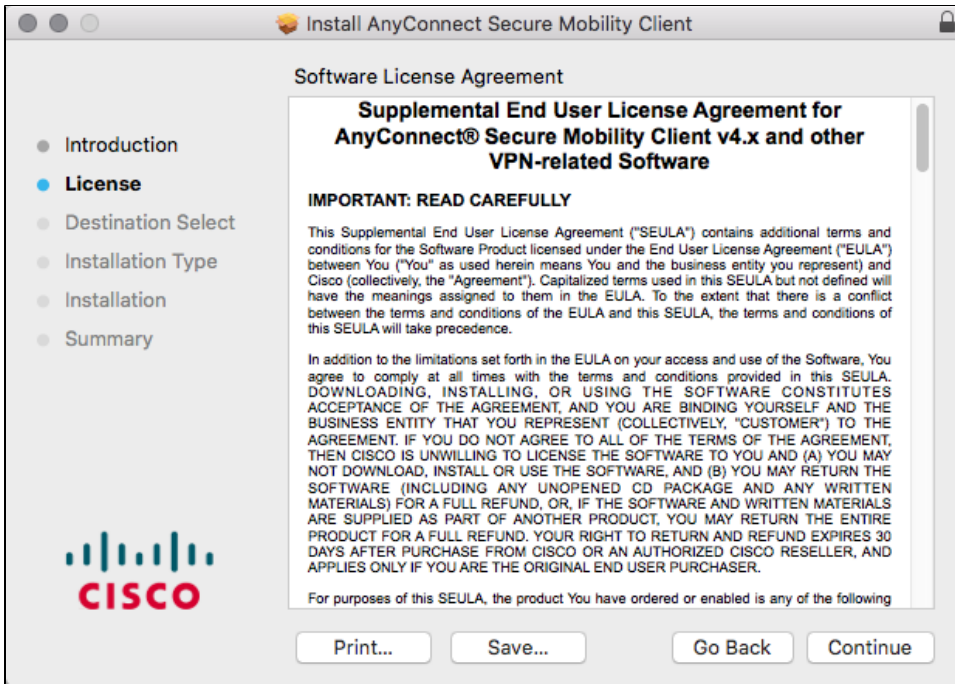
Install AnyConnect Secure Mobility Client

Software License Agreement

Introduction
License
Destination Select
Installation Type
Installation
Summary

cisco

Supplemental End User License Agreement for AnyConnect® Secure Mobility Client v4.x and other VPN-related Software

IMPORTANT: READ CAREFULLY

This Supplemental End User License Agreement ("SEULA") contains additional terms and conditions for the Software Product licensed under the End User License Agreement ("EULA") between You ("You" as used herein means You and the business entity you represent) and Cisco (collectively, the "Agreement"). Capitalized terms used in this SEULA but not defined will have the meanings assigned to them in the EULA. To the extent that there is a conflict between the terms and conditions of the EULA and this SEULA, the terms and conditions of this SEULA will take precedence.

In addition to the limitations set forth in the EULA on your access and use of the Software, You agree to comply at all times with the terms and conditions provided in this SEULA. DOWNLOADING, INSTALLING, OR USING THE SOFTWARE CONSTITUTES ACCEPTANCE OF THE AGREEMENT, AND YOU ARE BINDING YOURSELF AND THE BUSINESS ENTITY THAT YOU REPRESENT (COLLECTIVELY, "CUSTOMER") TO THE AGREEMENT. IF YOU DO NOT AGREE TO ALL OF THE TERMS OF THE AGREEMENT, THEN CISCO IS UNWILLING TO LICENSE THE SOFTWARE TO YOU AND (A) YOU MAY NOT DOWNLOAD, INSTALL OR USE THE SOFTWARE, AND (B) YOU MAY RETURN THE SOFTWARE (INCLUDING ANY UNOPENED CD PACKAGE AND ANY WRITTEN MATERIALS) FOR A FULL REFUND, OR, IF THE SOFTWARE AND WRITTEN MATERIALS ARE SUPPLIED AS PART OF ANOTHER PRODUCT, YOU MAY RETURN THE ENTIRE PRODUCT FOR A FULL REFUND. YOUR RIGHT TO RETURN AND REFUND EXPIRES 30 DAYS AFTER PURCHASE FROM CISCO OR AN AUTHORIZED CISCO RESELLER, AND APPLIES ONLY IF YOU ARE THE ORIGINAL END USER PURCHASER.

For purposes of this SEULA, the product You have ordered or enabled is any of the following

Print...
Save...
Go Back
Continue